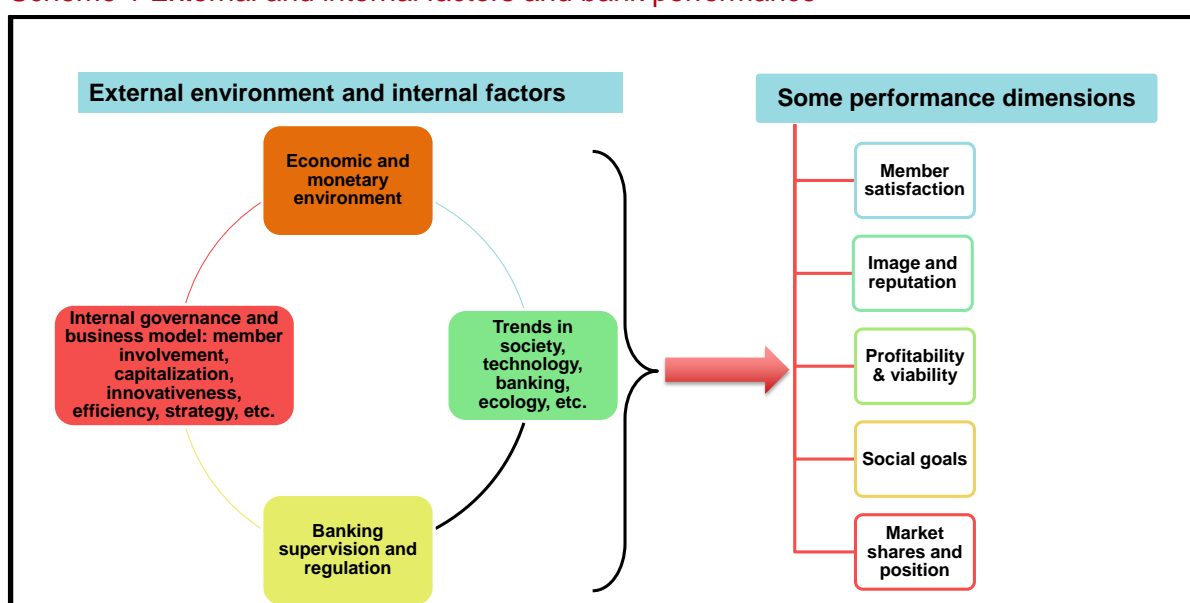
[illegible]

External environment and internal factors

Economic and monetary environment

Trends in society, technology, banking, ecology, etc.

Banking supervision and regulation

Internal governance and business model: member involvement, capitalization, innovativeness, efficiency, strategy, etc.

Some performance dimensions

Member satisfaction

Image and reputation

Profitability & viability

Social goals

Market shares and position